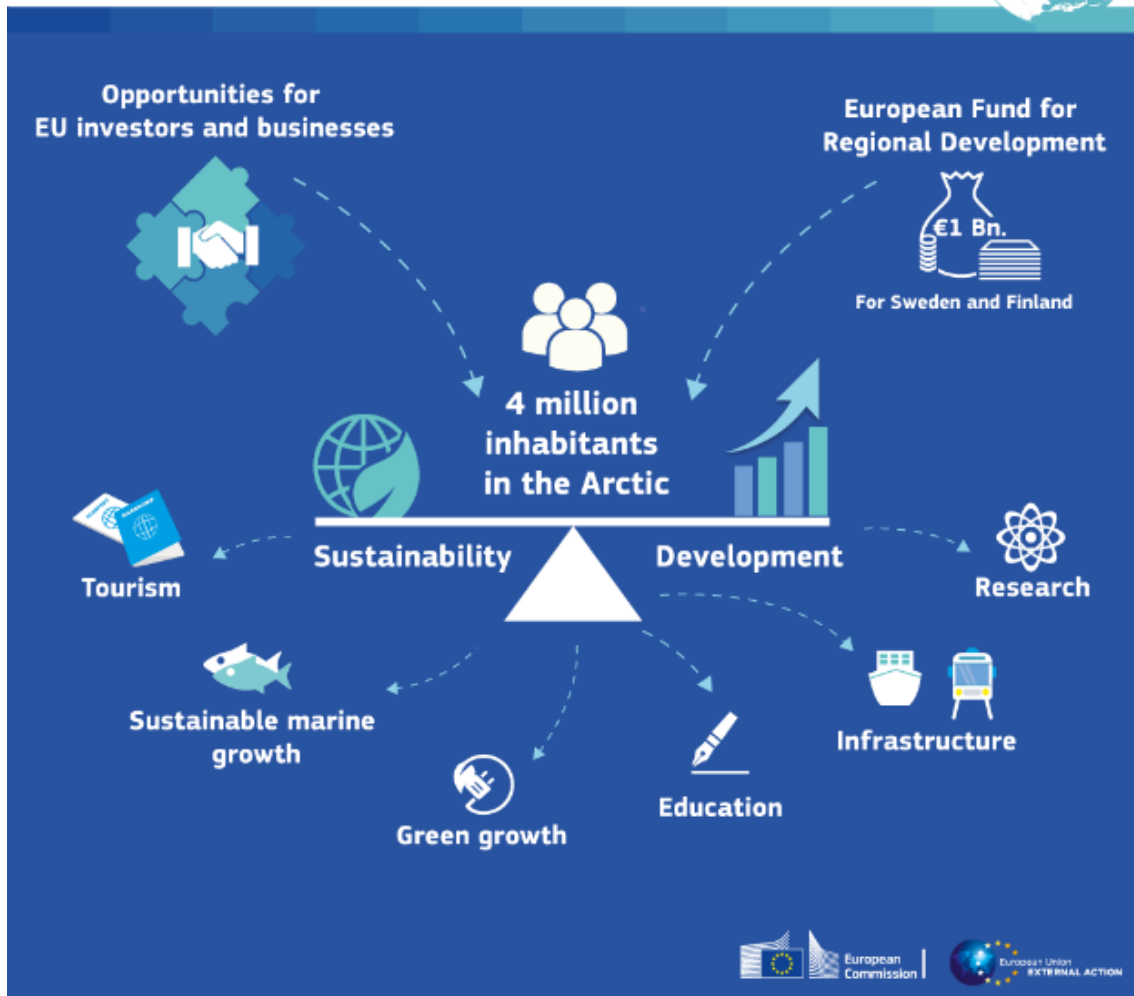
Opportunities for EU investors and businesses

European Fund for Regional Development

€1 Bn.

For Sweden and Finland

4 million inhabitants in the Arctic

Sustainability

Development

Tourism

Research

Sustainable marine growth

Infrastructure

Green growth

Education

European Commission

European Union EXTERNAL ACTION